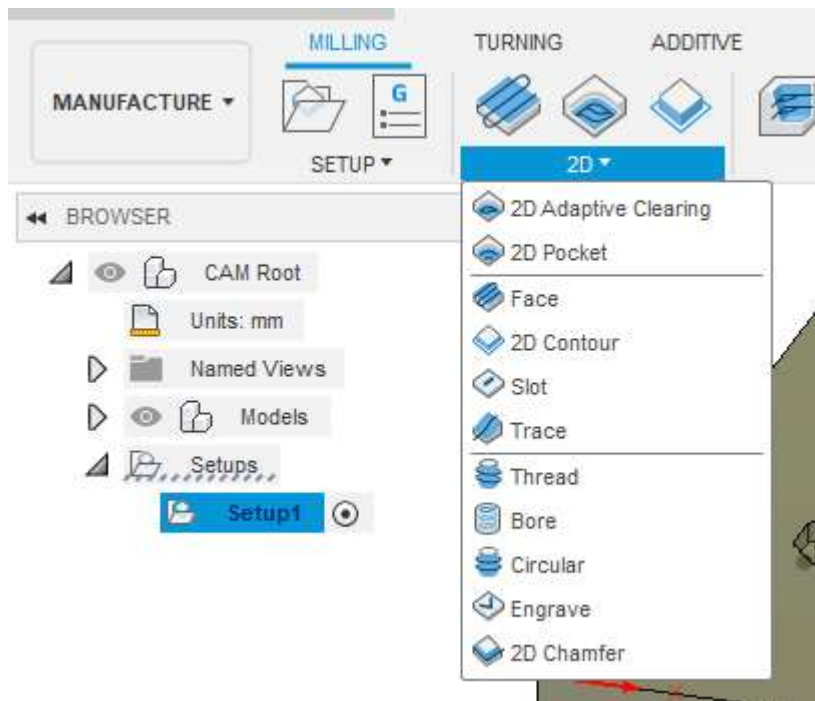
MILLING TURNING ADDITIVE

MANUFACTURE ▾

G

SETUP ▾

2D ▾

BROWSER

CAM Root

Units: mm

Named Views

Models

Setups

Setup1

2D Adaptive Clearing
2D Pocket
Face
2D Contour
Slot
Trace
Thread
Bore
Circular
Engrave
2D Chamfer